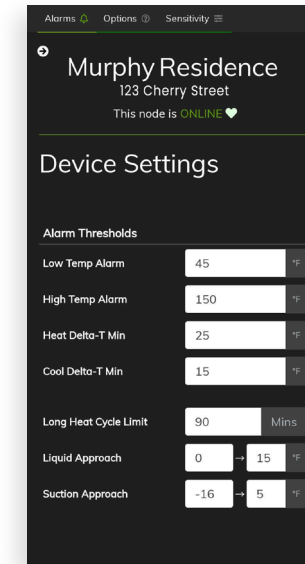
Alarms Options Sensitivity

Murphy Residence
123 Cherry Street
This node is ONLINE

Device Settings

Alarm Thresholds

Low Temp Alarm 45 °F

High Temp Alarm 150 °F

Heat Delta-T Min 25 °F

Cool Delta-T Min 15 °F

Long Heat Cycle Limit 90 Mins

Liquid Approach 0 → 15 °F

Suction Approach -16 → 5 °F